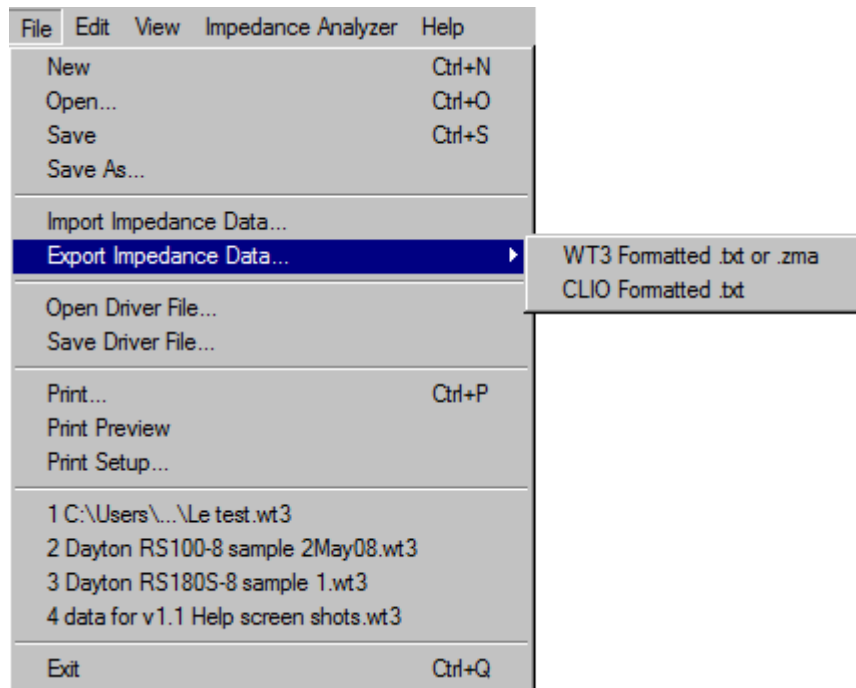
File Edit View Impedance Analyzer Help

New Ctrl+N
Open... Ctrl+O
Save Ctrl+S
Save As...

Import Impedance Data...
Export Impedance Data...

WT3 Formatted .txt or .zma
CLIO Formatted .txt

Open Driver File...
Save Driver File...

Print... Ctrl+P
Print Preview
Print Setup...

1 C:\Users\...\Le test.wt3
2 Dayton RS100-8 sample 2May08.wt3
3 Dayton RS180S-8 sample 1.wt3
4 data for v1.1 Help screen shots.wt3

Exit Ctrl+Q